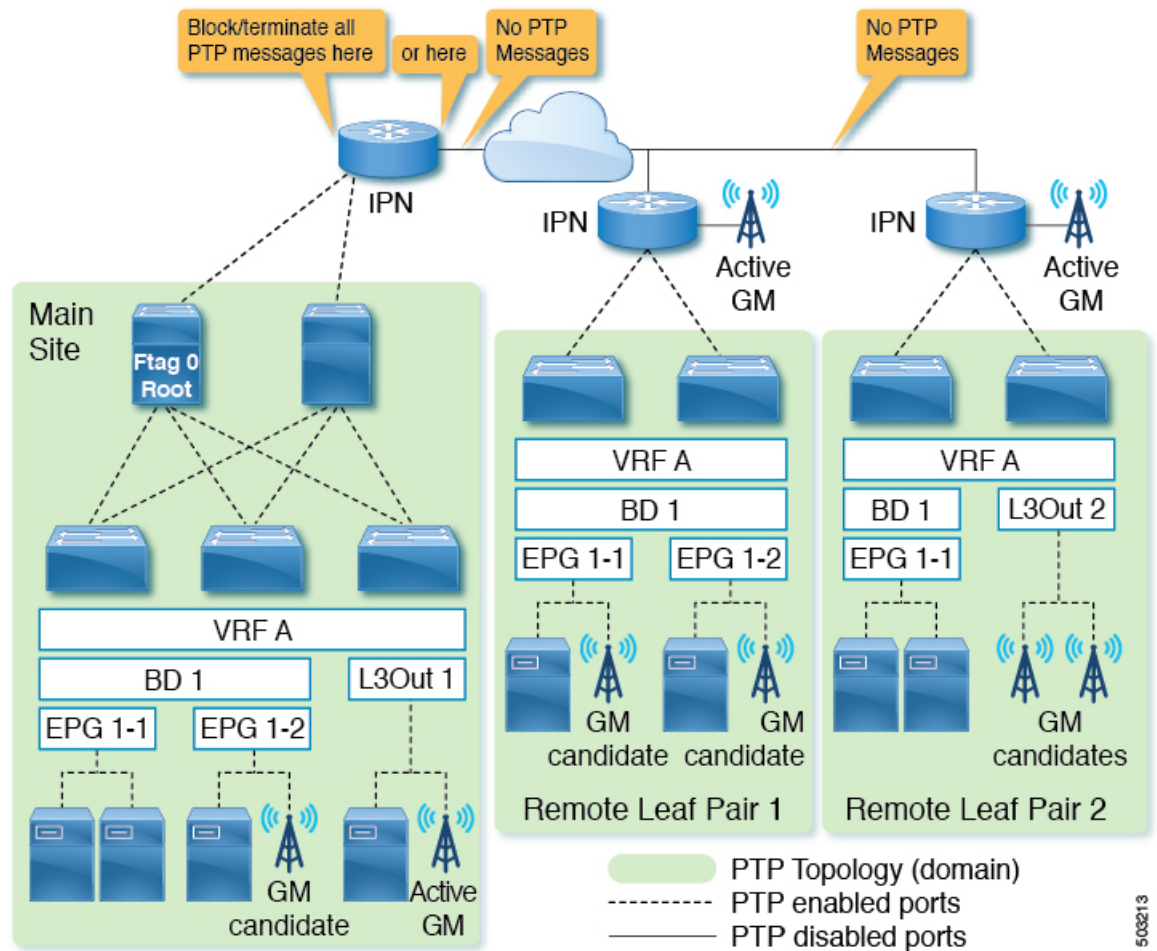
Block/terminate all PTP messages here

or here

No PTP Messages

No PTP Messages

IPN

IPN

Active GM

IPN

Active GM

Main Site

Ftag 0 Root

VRF A

BD 1

L3Out 1

EPG 1-1

EPG 1-2

GM candidate

Active GM

VRF A

BD 1

EPG 1-1

EPG 1-2

GM candidate

GM candidate

Remote Leaf Pair 1

VRF A

BD 1

L3Out 2

EPG 1-1

GM candidates

Remote Leaf Pair 2

PTP Topology (domain)

PTP enabled ports

PTP disabled ports

503213